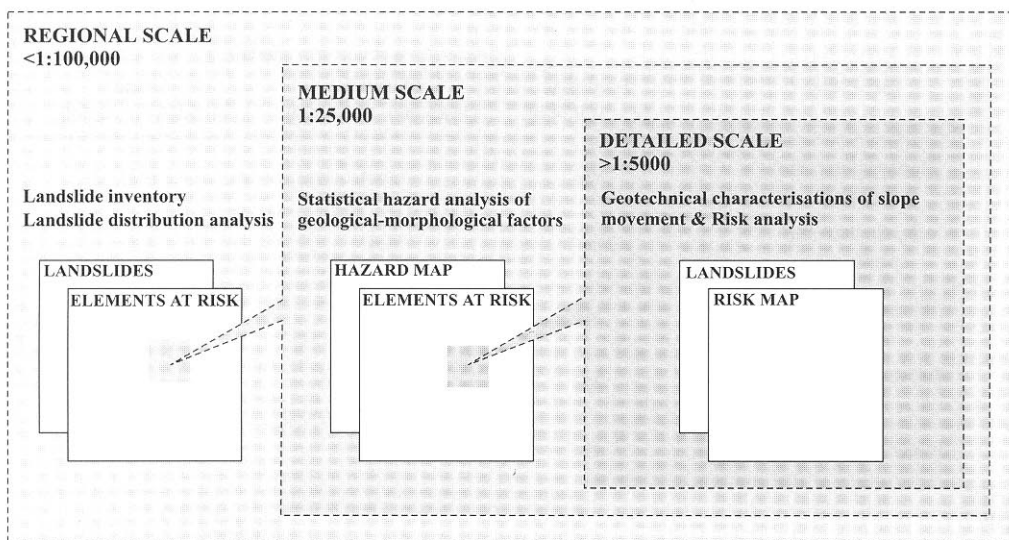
REGIONAL SCALE
<1:100,000

MEDIUM SCALE
1:25,000

DETAILED SCALE
>1:5000

Landslide inventory
Landslide distribution analysis

Statistical hazard analysis of geological-morphological factors

Geotechnical characterisations of slope movement & Risk analysis

LANDSLIDES

ELEMENTS AT RISK

HAZARD MAP

ELEMENTS AT RISK

LANDSLIDES

RISK MAP